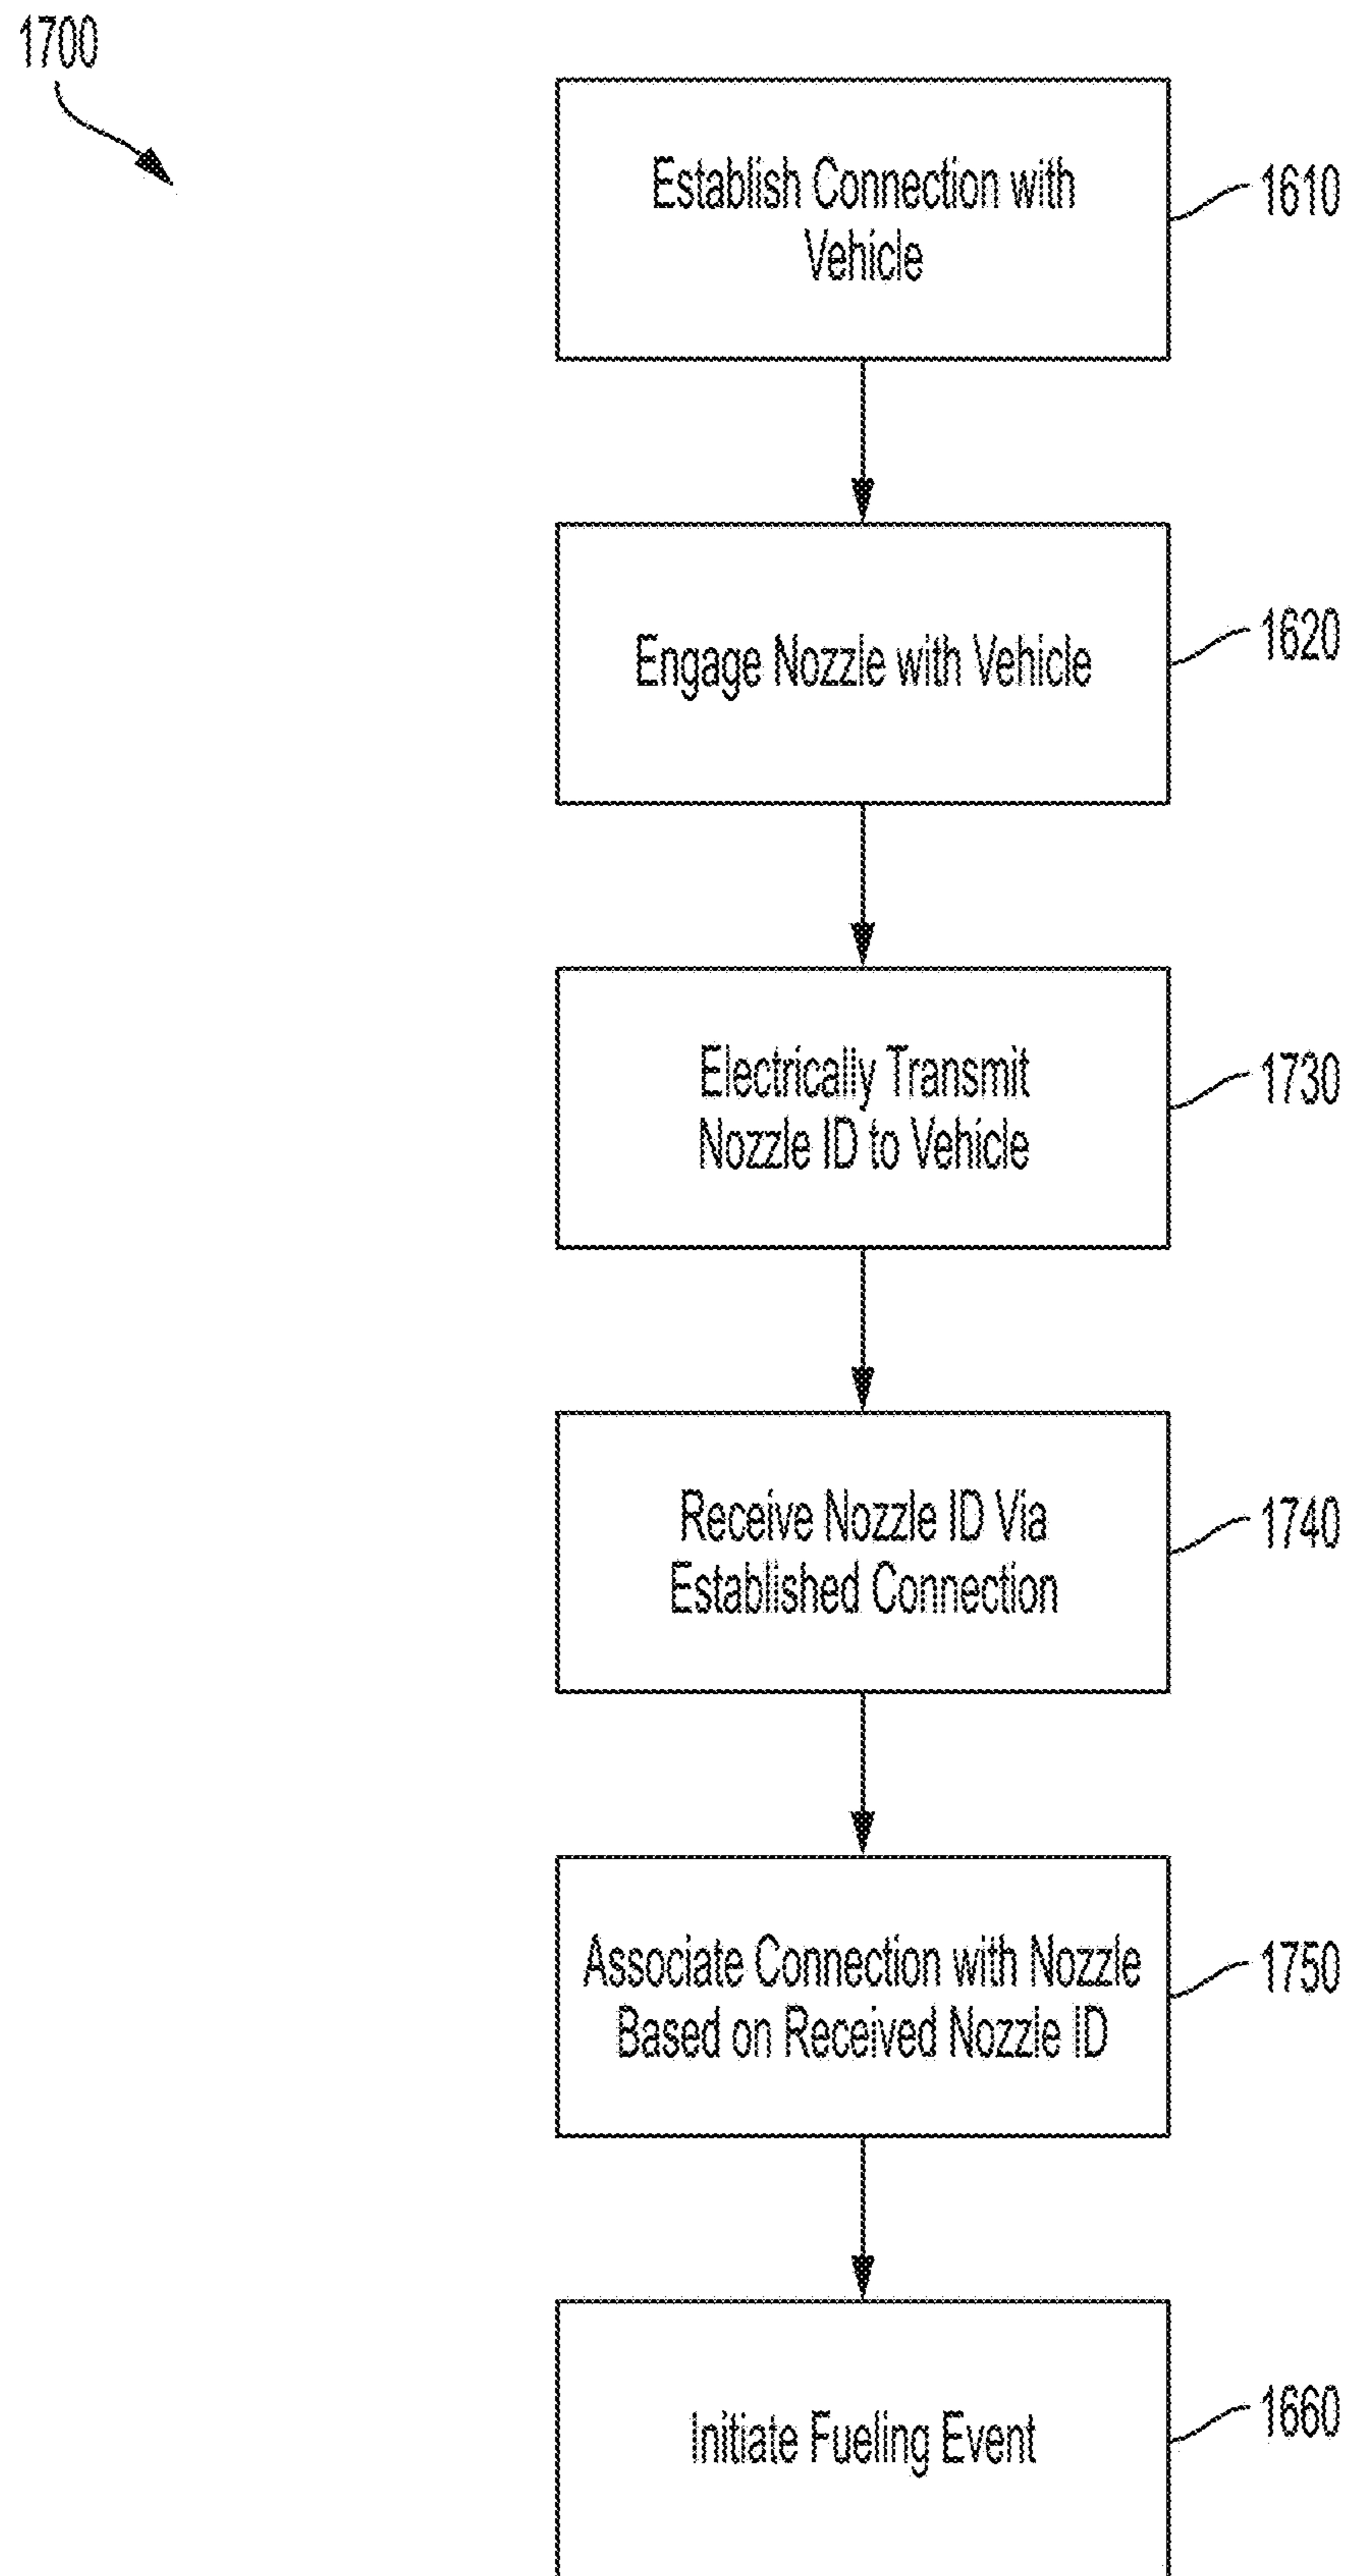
1700

Establish Connection with Vehicle

1610

Engage Nozzle with Vehicle

1620

Electrically Transmit Nozzle ID to Vehicle

1730

Receive Nozzle ID Via Established Connection

1740

Associate Connection with Nozzle Based on Received Nozzle ID

1750

Initiate Fueling Event

1660